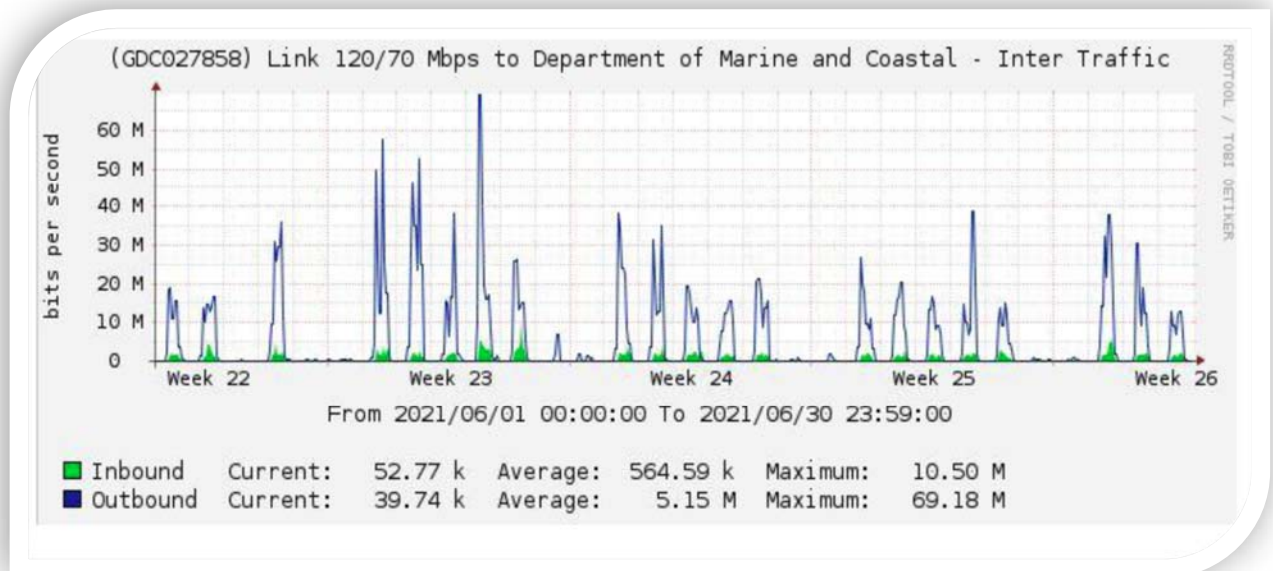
(GDC027858) Link 120/70 Mbps to Department of Marine and Coastal - Inter Traffic

RRDTOOL / TOBI OETIKER

bits per second

60 M
50 M
40 M
30 M
20 M
10 M
0

Week 22 Week 23 Week 24 Week 25 Week 26

From 2021/06/01 00:00:00 To 2021/06/30 23:59:00

| | | | | | | |
|---|---|---|---|---|---|---|
| Inbound | Current: | 52.77 k | Average: | 564.59 k | Maximum: | 10.50 M |
| Outbound | Current: | 39.74 k | Average: | 5.15 M | Maximum: | 69.18 M |